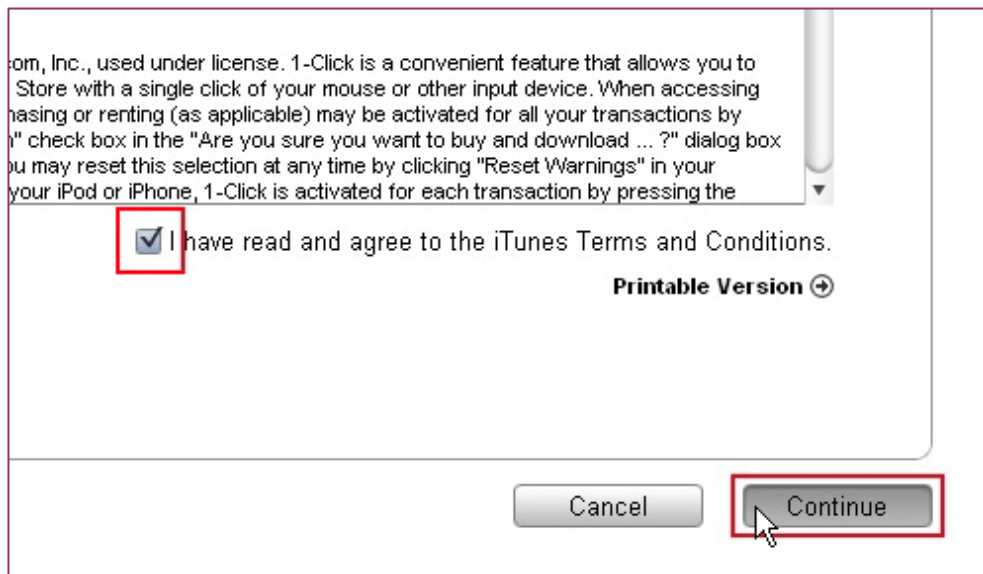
om, Inc., used under license. 1-Click is a convenient feature that allows you to Store with a single click of your mouse or other input device. When accessing hasing or renting (as applicable) may be activated for all your transactions by n" check box in the "Are you sure you want to buy and download ... ?" dialog box u may reset this selection at any time by clicking "Reset Warnings" in your your iPod or iPhone, 1-Click is activated for each transaction by pressing the

I have read and agree to the iTunes Terms and Conditions.

Printable Version

Cancel

Continue